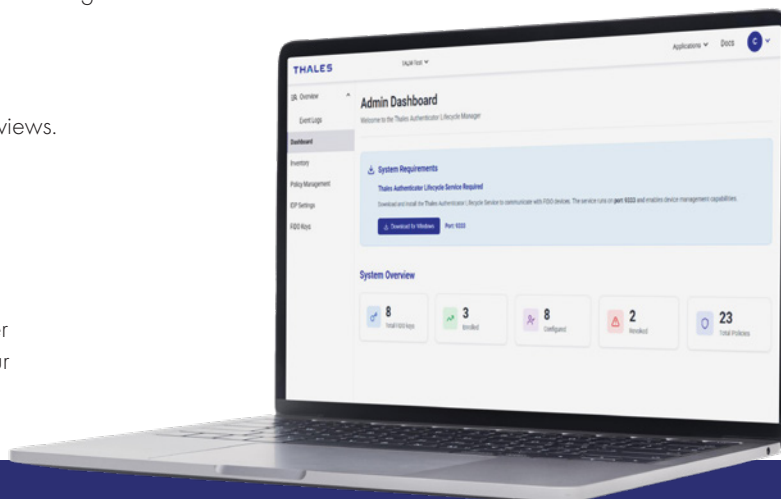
views.

er

ur

THALES

TALM Test

Applications Docs C

Overview

Event Logs

Dashboard

Inventory

Policy Management

IDP Settings

FIDO Keys

Admin Dashboard

Welcome to the Thales Authenticator Lifecycle Manager

System Requirements

Thales Authenticator Lifecycle Service Required

Download and install the Thales Authenticator Lifecycle Service to communicate with FIDO devices. The service runs on port 9333 and enables device management capabilities.

Download for Windows Port: 9333

System Overview

8 Total FIDO Keys

3 Enrolled

8 Configured

2 Revoked

23 Total Policies